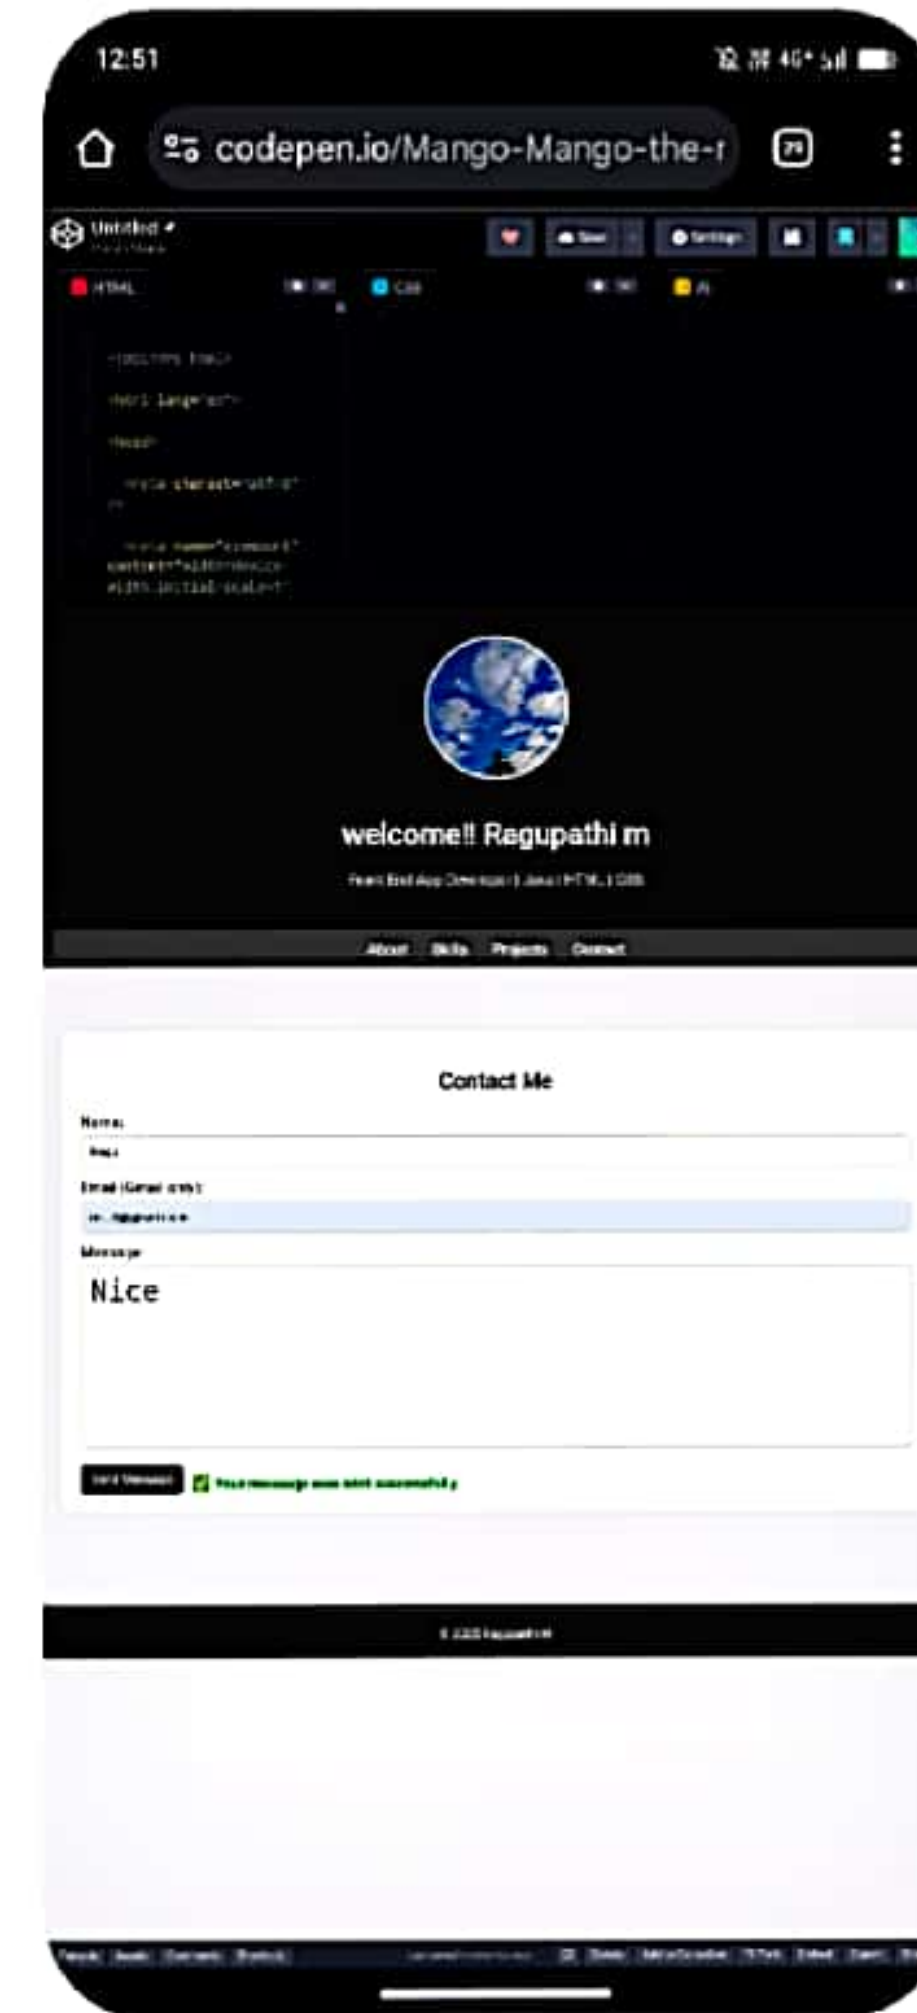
12:51

codepen.io/Mango-Mango-the-r

79

Untitled

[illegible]

Save

Settings

HTML

CSS

JS

<!DOCTYPE html>

<html lang="en">

<head>

<meta charset="UTF-8" />

<meta name="viewport" content="width=device-width, initial-scale=1"

welcome!! Regupathi m

Front End App Developer | Java | HTML | CSS

About Skills Projects Contact

Contact Me

Name:

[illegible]

Email (Gmail only):

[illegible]

Message:

Nice

Send Message

Your message was sent successfully

© 2025 Regupathi M

Console Assets Comments Shortcuts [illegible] Delete Add to Collection Fork Embed Export Share